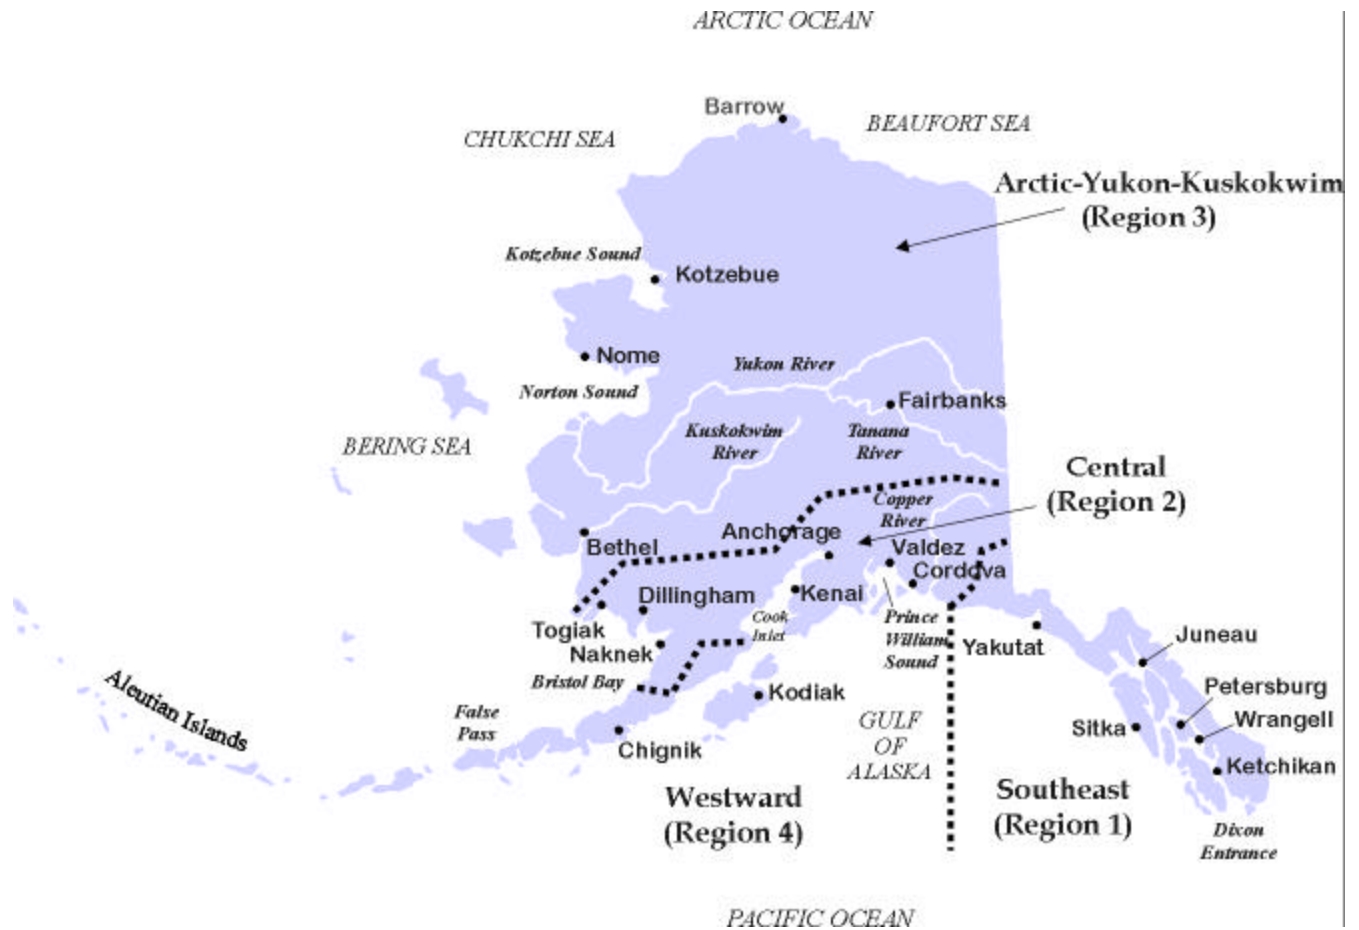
ARCTIC OCEAN

Barrow

CHUKCHI SEA

BEAUFORT SEA

Arctic-Yukon-Kuskokwim (Region 3)

Kotzebue Sound

Kotzebue

Nome

Yukon River

Norton Sound

Fairbanks

BERING SEA

Kuskokwim River

Tanana River

Central (Region 2)

Copper River

Bethel

Anchorage

Valdez

Cordova

Dillingham

Kenai

Togiak

Cook Inlet

Prince William Sound

Yakutat

Juneau

Naknek

Bristol Bay

Kodiak

Petersburg

Aleutian Islands

False Pass

GULF OF ALASKA

Sitka

Wrangell

Chignik

Ketchikan

Westward (Region 4)

Southeast (Region 1)

Dixon Entrance

PACIFIC OCEAN